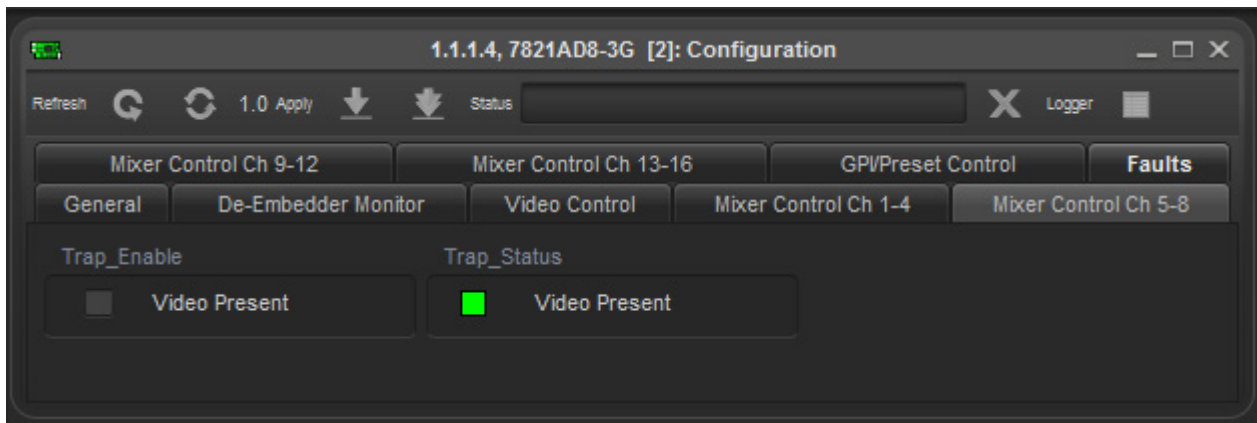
1.1.1.4, 7821AD8-3G [2]: Configuration

Refresh 1.0 Apply Status Logger

Mixer Control Ch 9-12
Mixer Control Ch 13-16
GPI/Preset Control
Faults
General
De-Embedder Monitor
Video Control
Mixer Control Ch 1-4
Mixer Control Ch 5-8

Trap_Enable
Video Present

Trap_Status
Video Present